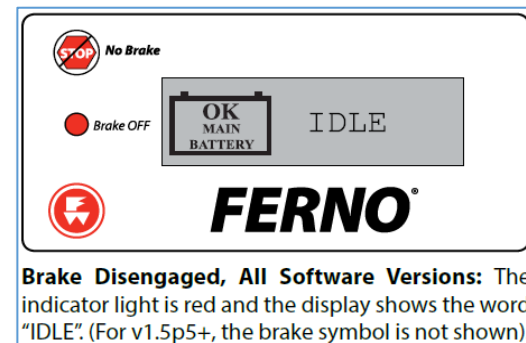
STOP No Brake

Brake OFF

OK MAIN BATTERY

IDLE

FERNO®

**Brake Disengaged, All Software Versions:** The indicator light is red and the display shows the word "IDLE". (For v1.5p5+, the brake symbol is not shown)